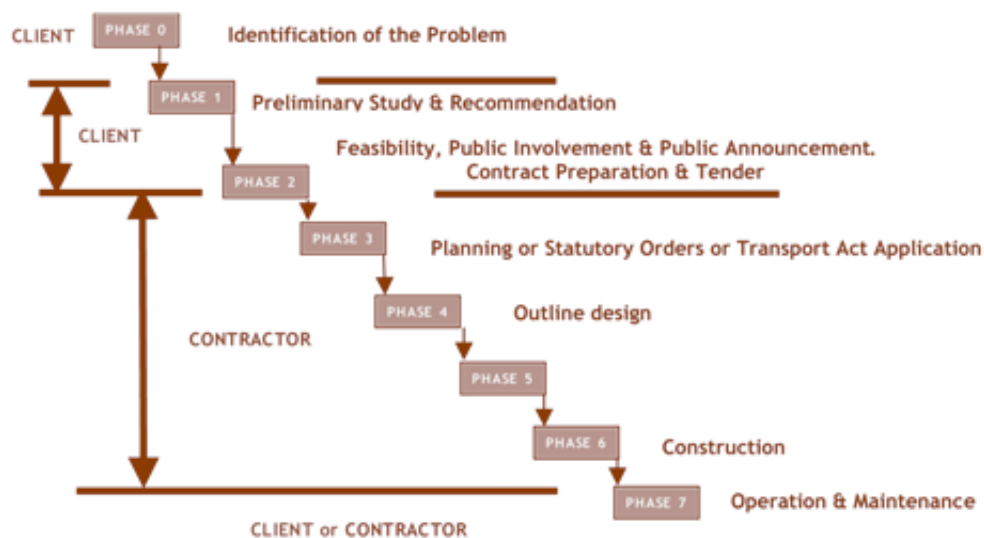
CLIENT

PHASE 0

Identification of the Problem

CLIENT

PHASE 1

Preliminary Study & Recommendation

Feasibility, Public Involvement & Public Announcement. Contract Preparation & Tender

PHASE 2

PHASE 3

Planning or Statutory Orders or Transport Act Application

PHASE 4

Outline design

CONTRACTOR

PHASE 5

PHASE 6

Construction

PHASE 7

Operation & Maintenance

CLIENT or CONTRACTOR